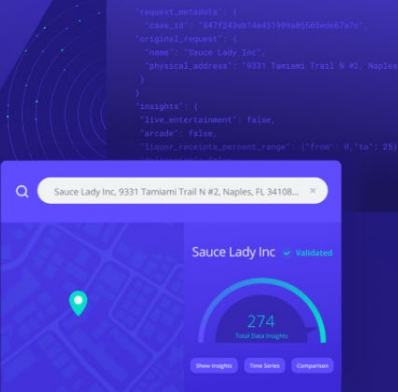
"request_metadata": {
"case_id": "847f242eb14e451999a0560e667a7c",
},
"original_request": {
"name": "Sauce Lady Inc",
"physical_address": "9331 Tamiami Trail N #2, Naples
}
},
"insights": {
"live_entertainment": false,
"arcade": false,
"liquor_receipts_percent_range": {"from": 0,"to": 25}
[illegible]

Sauce Lady Inc, 9331 Tamiami Trail N #2, Naples, FL 34108...
×

Sauce Lady Inc
Validated

274
Total Data Insights

Show Insights
Time Series
Comparison